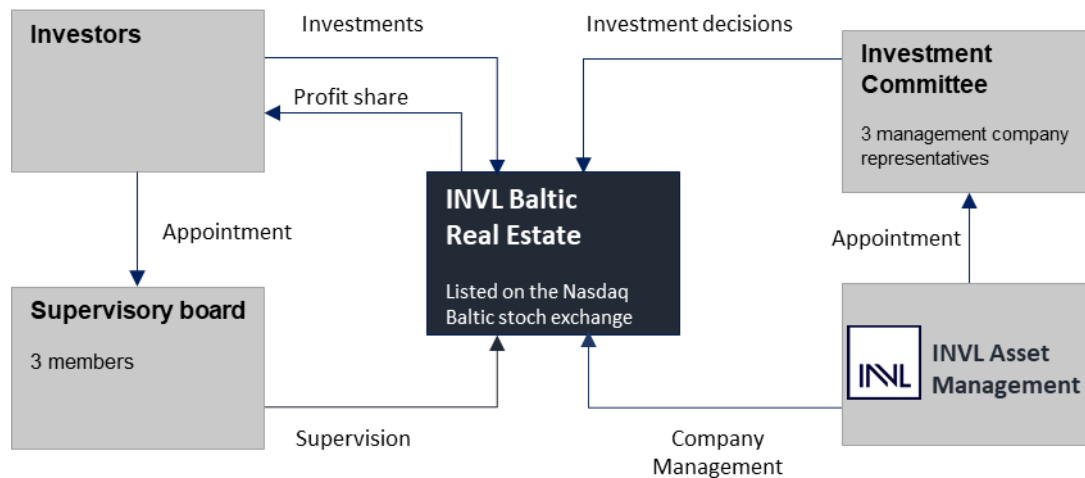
Investors

Investments

Investment decisions

Investment Committee

3 management company representatives

Profit share

INVL Baltic Real Estate

Listed on the Nasdaq Baltic stoch exchange

Appointment

Appointment

Supervisory board

3 members

INVL

INVL Asset Management

Supervision

Company Management